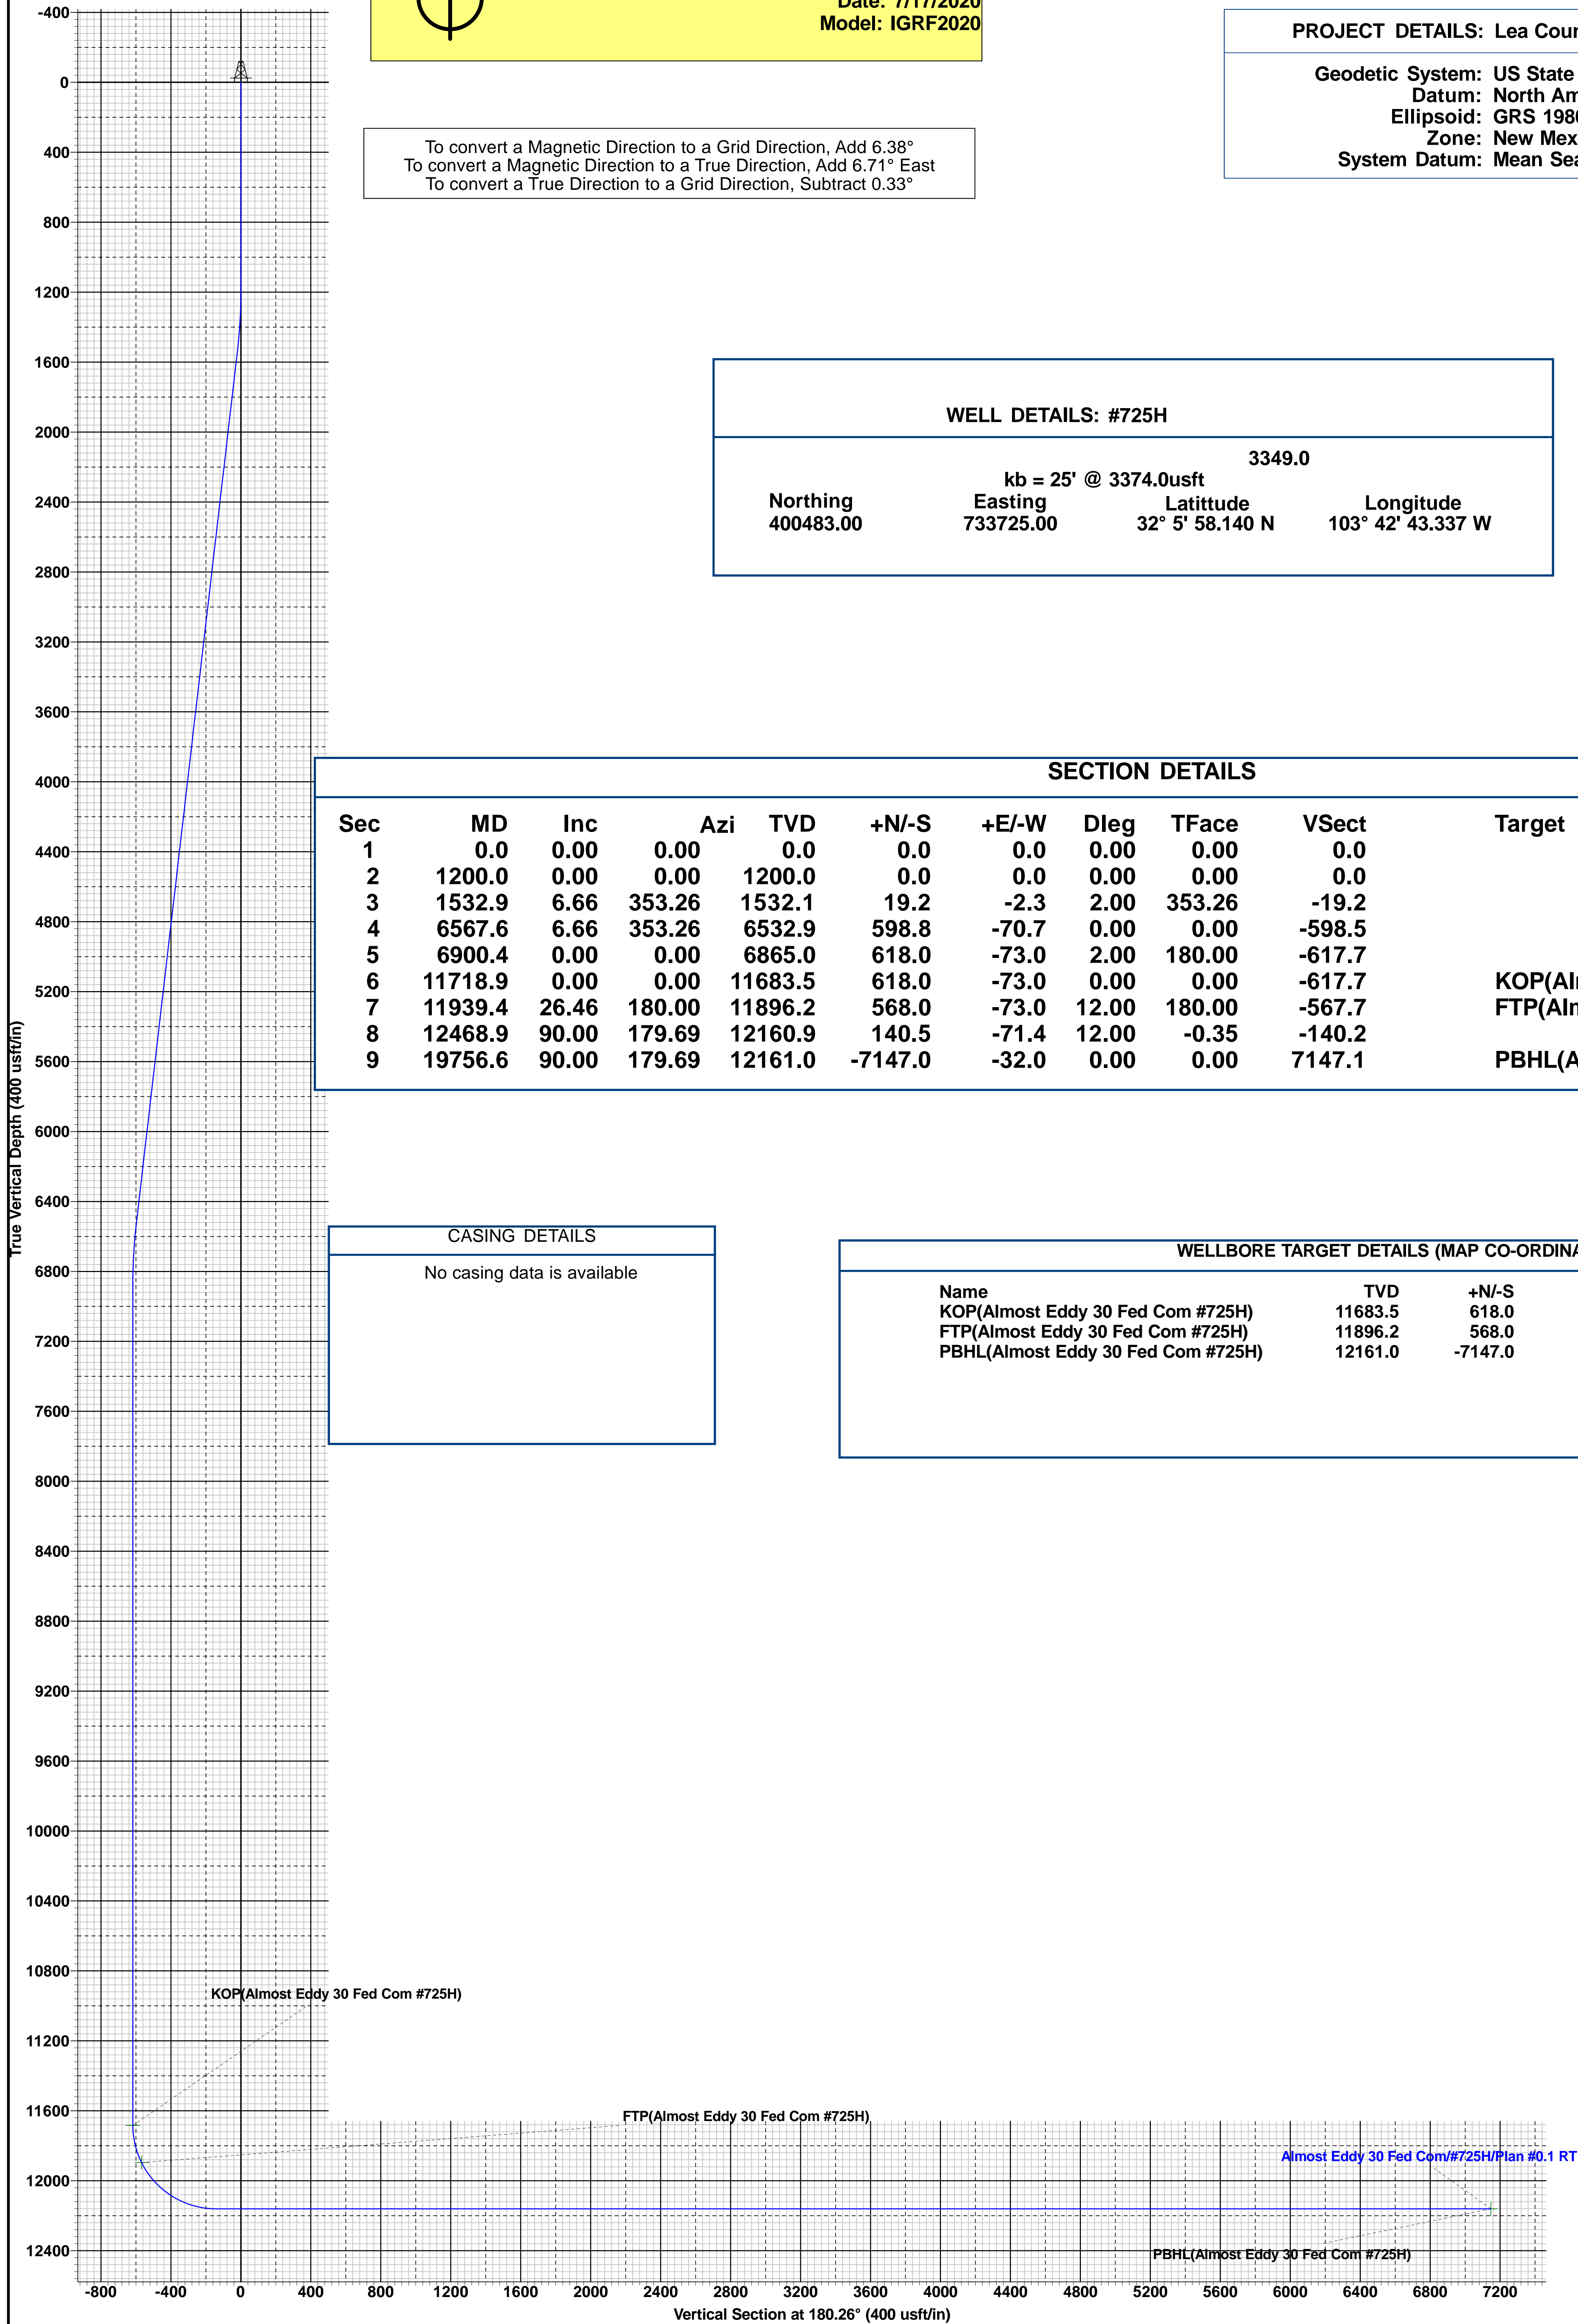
Date: 7/17/2020
Model: IGRF2020

PROJECT DETAILS: Lea Cour

Geodetic System: US State
Datum: North Am
Ellipsoid: GRS 198
Zone: New Mex
System Datum: Mean Sea

To convert a Magnetic Direction to a Grid Direction, Add 6.38°
To convert a Magnetic Direction to a True Direction, Add 6.71° East
To convert a True Direction to a Grid Direction, Subtract 0.33°

WELL DETAILS: #725H

3349.0
kb = 25' @ 3374.0usft

| Northing | Easting | Latittude | Longitude |
|---|---|---|---|
| 400483.00 | 733725.00 | 32° 5' 58.140 N | 103° 42' 43.337 W |

SECTION DETAILS

| Sec | MD | Inc | Azi | TVD | +N/-S | +E/-W | Dleg | TFace | VSect | Target |
|---|---|---|---|---|---|---|---|---|---|---|
| 1 | 0.0 | 0.00 | 0.00 | 0.0 | 0.0 | 0.0 | 0.00 | 0.00 | 0.0 | |
| 2 | 1200.0 | 0.00 | 0.00 | 1200.0 | 0.0 | 0.0 | 0.00 | 0.00 | 0.0 | |
| 3 | 1532.9 | 6.66 | 353.26 | 1532.1 | 19.2 | -2.3 | 2.00 | 353.26 | -19.2 | |
| 4 | 6567.6 | 6.66 | 353.26 | 6532.9 | 598.8 | -70.7 | 0.00 | 0.00 | -598.5 | |
| 5 | 6900.4 | 0.00 | 0.00 | 6865.0 | 618.0 | -73.0 | 2.00 | 180.00 | -617.7 | |
| 6 | 11718.9 | 0.00 | 0.00 | 11683.5 | 618.0 | -73.0 | 0.00 | 0.00 | -617.7 | KOP(Al |
| 7 | 11939.4 | 26.46 | 180.00 | 11896.2 | 568.0 | -73.0 | 12.00 | 180.00 | -567.7 | FTP(Al |
| 8 | 12468.9 | 90.00 | 179.69 | 12160.9 | 140.5 | -71.4 | 12.00 | -0.35 | -140.2 | |
| 9 | 19756.6 | 90.00 | 179.69 | 12161.0 | -7147.0 | -32.0 | 0.00 | 0.00 | 7147.1 | PBHL(A |

CASING DETAILS
No casing data is available

WELLBORE TARGET DETAILS (MAP CO-ORDINA

| Name | TVD | +N/-S |
|---|---|---|
| KOP(Almost Eddy 30 Fed Com #725H) | 11683.5 | 618.0 |
| FTP(Almost Eddy 30 Fed Com #725H) | 11896.2 | 568.0 |
| PBHL(Almost Eddy 30 Fed Com #725H) | 12161.0 | -7147.0 |

-400 0 400 800 1200 1600 2000 2400 2800 3200 3600 4000 4400 4800 5200 5600 6000 6400 6800 7200 7600 8000 8400 8800 9200 9600 10000 10400 10800 11200 11600 12000 12400

True Vertical Depth (400 usft/in)

KOP(Almost Eddy 30 Fed Com #725H)
FTP(Almost Eddy 30 Fed Com #725H)
Almost Eddy 30 Fed Com/#725H/Plan #0.1 RT
PBHL(Almost Eddy 30 Fed Com #725H)

-800 -400 0 400 800 1200 1600 2000 2400 2800 3200 3600 4000 4400 4800 5200 5600 6000 6400 6800 7200

Vertical Section at 180.26° (400 usft/in)